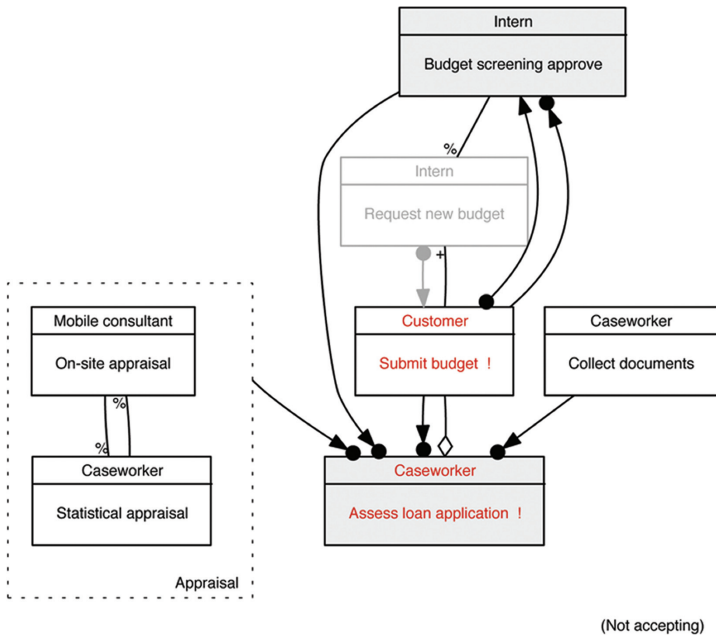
Intern

Budget screening approve

%

Intern

Request new budget

+

Mobile consultant

On-site appraisal

%

%

Caseworker

Statistical appraisal

Appraisal

Customer

Submit budget !

Caseworker

Collect documents

Caseworker

Assess loan application !

(Not accepting)